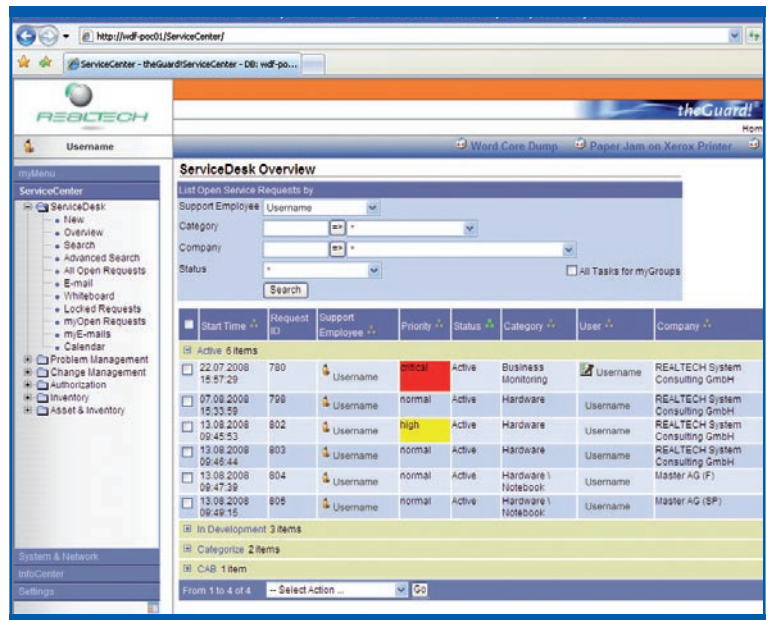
http://wdf-poc01/ServiceCenter/

ServiceCenter - theGuard!ServiceCenter - DB: wdf-po...

REALTECH

theGuard!

Hom

Username

Word Core Dump   Paper Jam on Xerox Printer

myMenu

ServiceCenter

ServiceDesk
New
Overview
Search
Advanced Search
All Open Requests
E-mail
Whiteboard
Locked Requests
myOpen Requests
myE-mails
Calendar
Problem Management
Change Management
Authorization
Inventory
Asset & Inventory

System & Network

InfoCenter

Settings

ServiceDesk Overview

List Open Service Requests by

Support Employee Username

Category *

Company *

Status *

All Tasks for myGroups

Search

| | Start Time | Request ID | Support Employee | Priority | Status | Category | User | Company |
|---|---|---|---|---|---|---|---|---|
| Active 6 items | | | | | | | | |
| | 22.07.2008 15:57:29 | 780 | Username | critical | Active | Business Monitoring | Username | REALTECH System Consulting GmbH |
| | 07.08.2008 15:33:59 | 798 | Username | normal | Active | Hardware | Username | REALTECH System Consulting GmbH |
| | 13.08.2008 09:45:53 | 802 | Username | high | Active | Hardware | Username | REALTECH System Consulting GmbH |
| | 13.08.2008 09:46:44 | 803 | Username | normal | Active | Hardware | Username | REALTECH System Consulting GmbH |
| | 13.08.2008 09:47:39 | 804 | Username | normal | Active | Hardware \ Notebook | Username | Master AG (F) |
| | 13.08.2008 09:49:15 | 805 | Username | normal | Active | Hardware \ Notebook | Username | Master AG (SP) |
| In Development 3 items | | | | | | | | |
| Categorize 2 items | | | | | | | | |
| CAB 1 item | | | | | | | | |

From 1 to 4 of 4   -- Select Action ...   Go